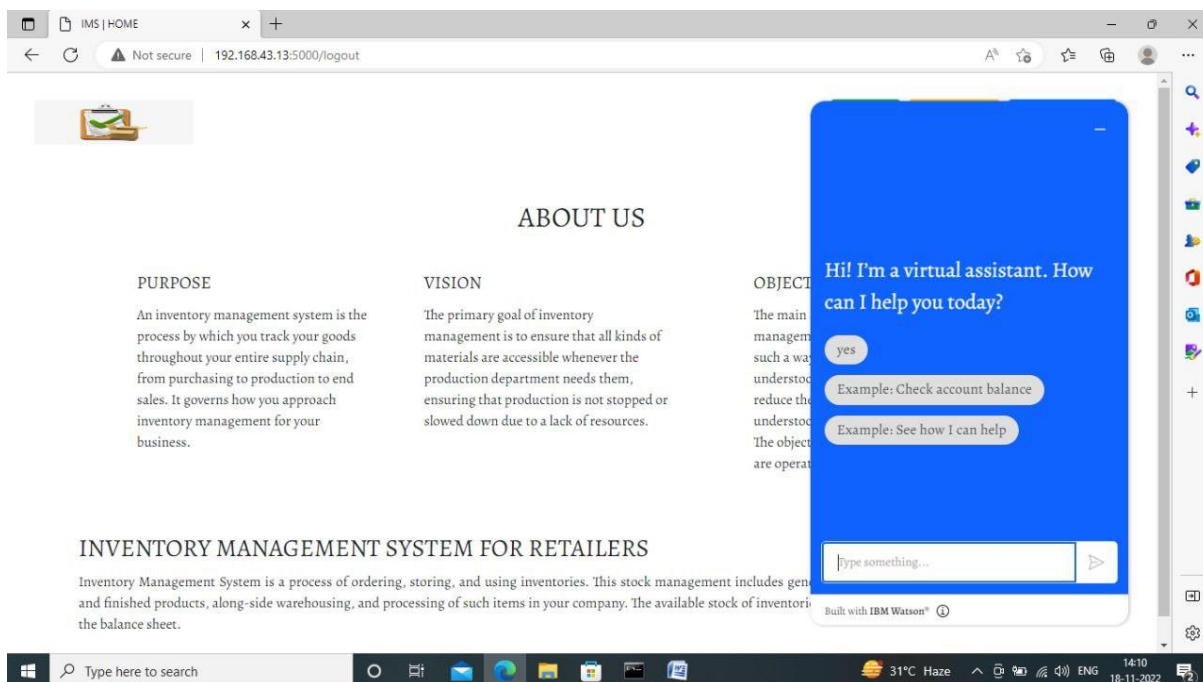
IMS | HOME

Not secure | 192.168.43.13:5000/logout

ABOUT US

PURPOSE

An inventory management system is the process by which you track your goods throughout your entire supply chain, from purchasing to production to end sales. It governs how you approach inventory management for your business.

VISION

The primary goal of inventory management is to ensure that all kinds of materials are accessible whenever the production department needs them, ensuring that production is not stopped or slowed down due to a lack of resources.

OBJECT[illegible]

The main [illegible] managem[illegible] such a wa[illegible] understo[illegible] reduce th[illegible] understo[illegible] The object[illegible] are operat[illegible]

Hi! I'm a virtual assistant. How can I help you today?

yes

Example: Check account balance

Example: See how I can help

Type something...

Built with IBM Watson®

INVENTORY MANAGEMENT SYSTEM FOR RETAILERS

Inventory Management System is a process of ordering, storing, and using inventories. This stock management includes gen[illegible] and finished products, along-side warehousing, and processing of such items in your company. The available stock of inventori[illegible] the balance sheet.

Type here to search

31°C Haze ENG 14:10 18-11-2022